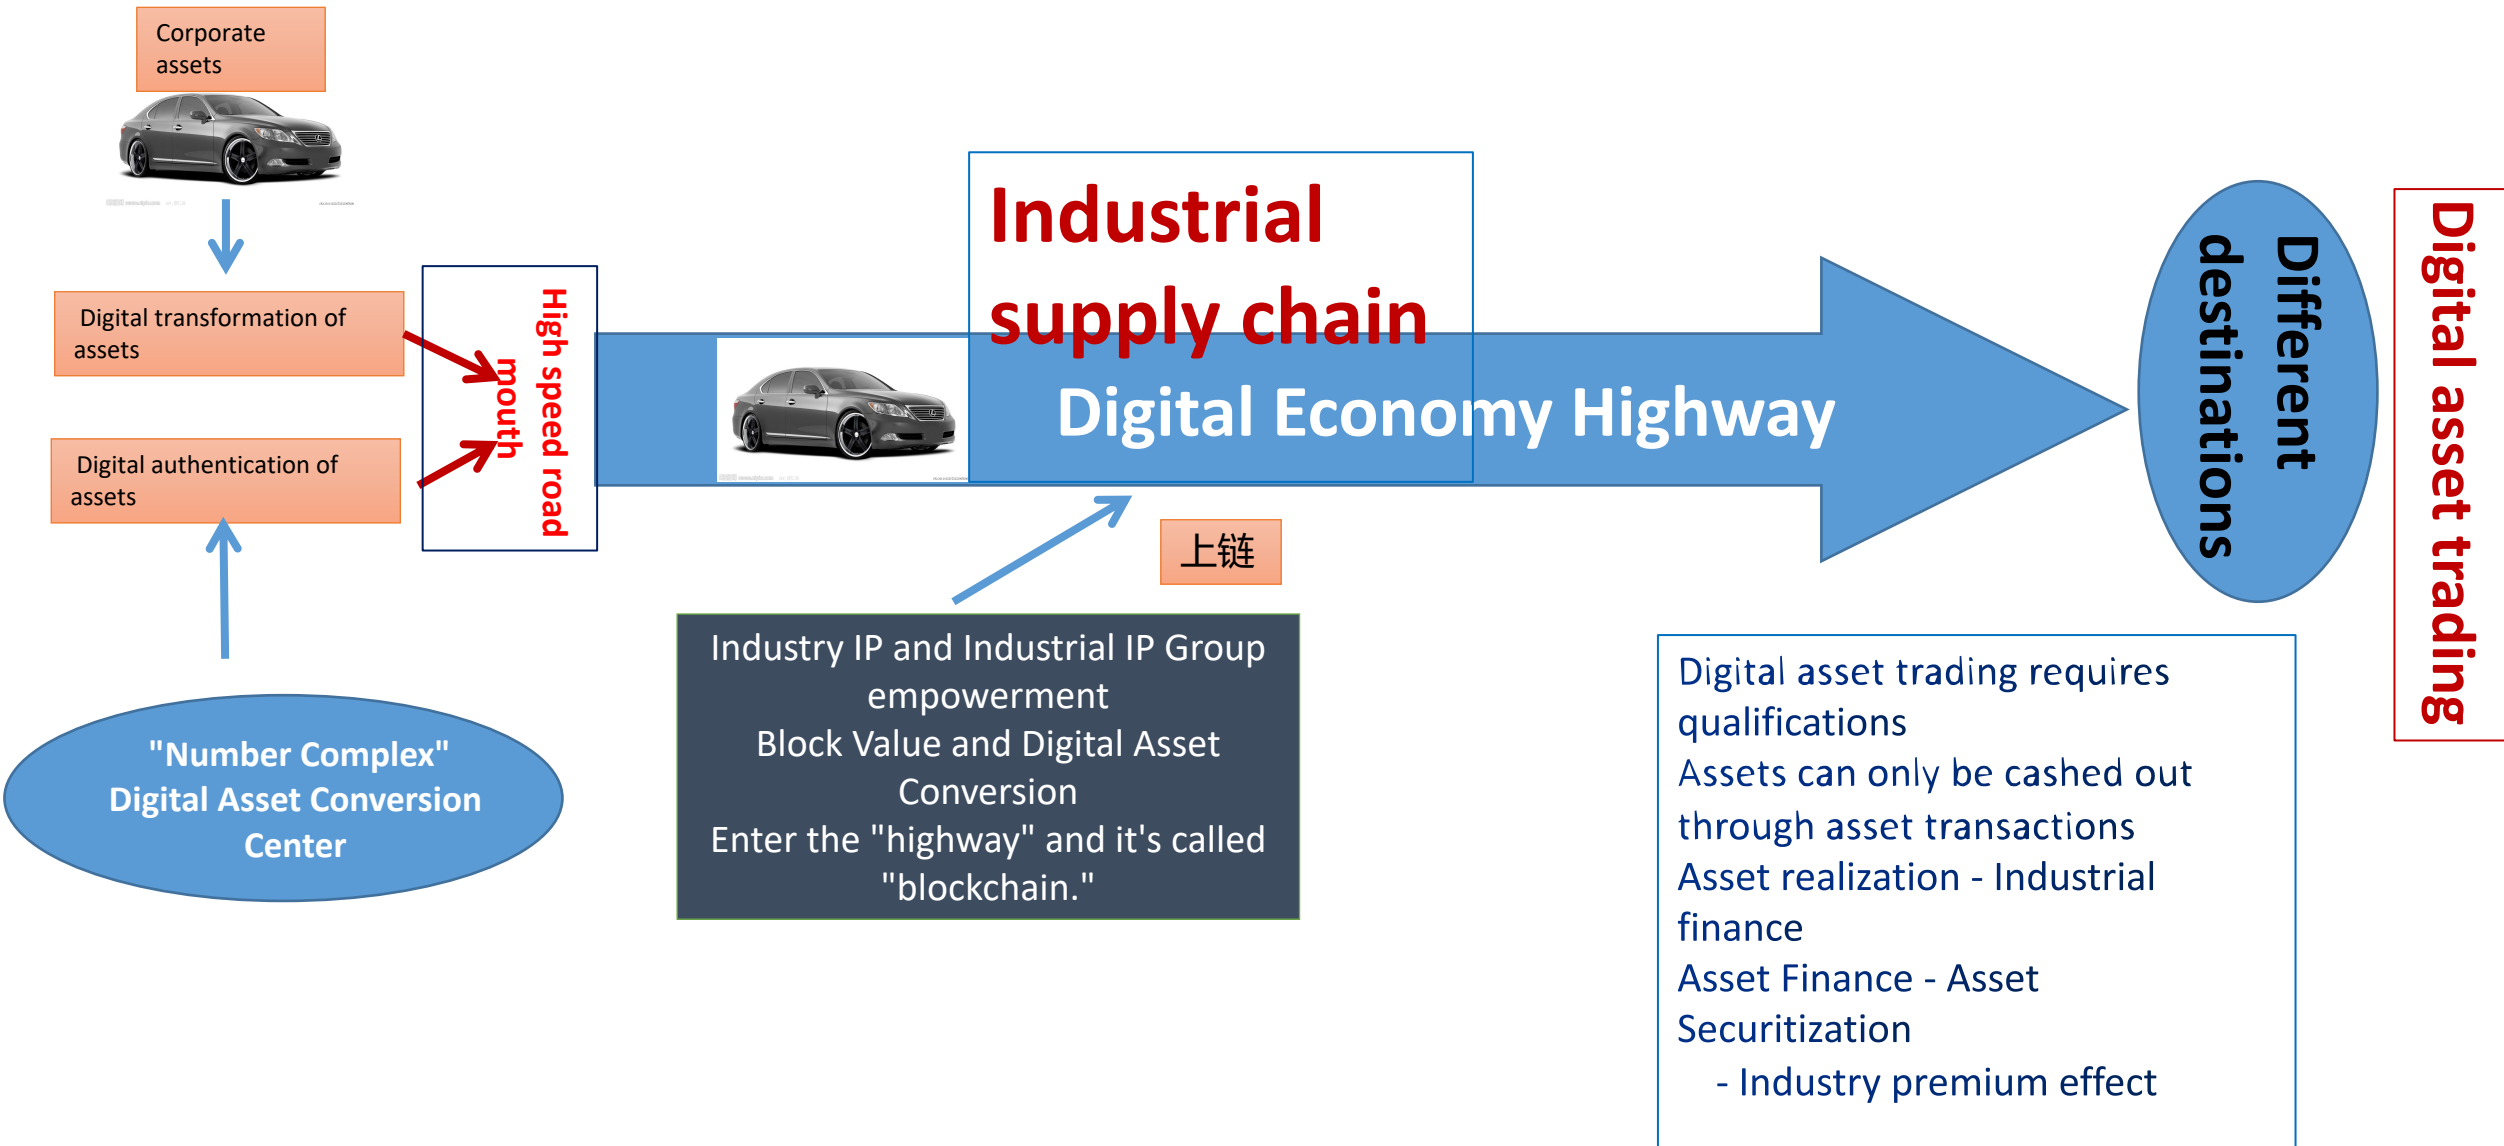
Corporate assets

Digital transformation of assets

Digital authentication of assets

"Number Complex" Digital Asset Conversion Center

High speed road mouth

Industrial supply chain

Digital Economy Highway

上链

Industry IP and Industrial IP Group empowerment
Block Value and Digital Asset Conversion
Enter the "highway" and it's called "blockchain."

Different destinations

Digital asset trading

Digital asset trading requires qualifications
Assets can only be cashed out through asset transactions
Asset realization - Industrial finance
Asset Finance - Asset Securitization
- Industry premium effect